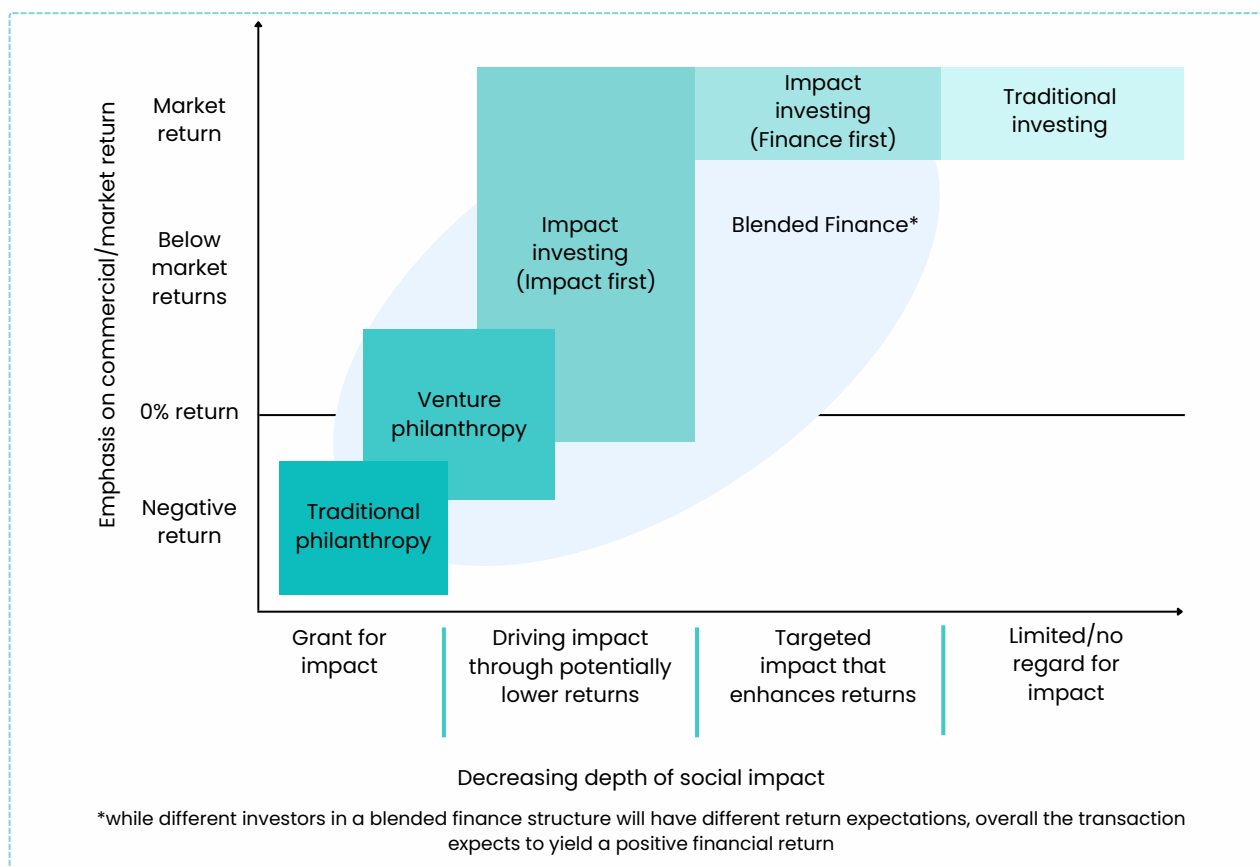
Emphasis on commercial/market return

Market return

Below market returns

0% return

Negative return

Impact investing (Finance first)

Traditional investing

Impact investing (Impact first)

Blended Finance*

Venture philanthropy

Traditional philanthropy

Grant for impact

Driving impact through potentially lower returns

Targeted impact that enhances returns

Limited/no regard for impact

Decreasing depth of social impact

*while different investors in a blended finance structure will have different return expectations, overall the transaction expects to yield a positive financial return